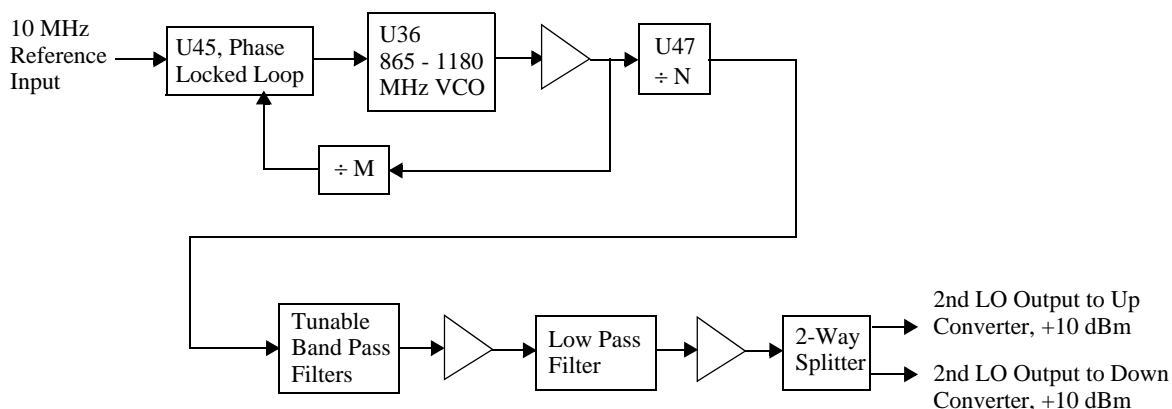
10 MHz Reference Input

U45, Phase Locked Loop

U36 865 - 1180 MHz VCO

U47 ÷ N

÷ M

Tunable Band Pass Filters

Low Pass Filter

2-Way Splitter

2nd LO Output to Up Converter, +10 dBm

2nd LO Output to Down Converter, +10 dBm